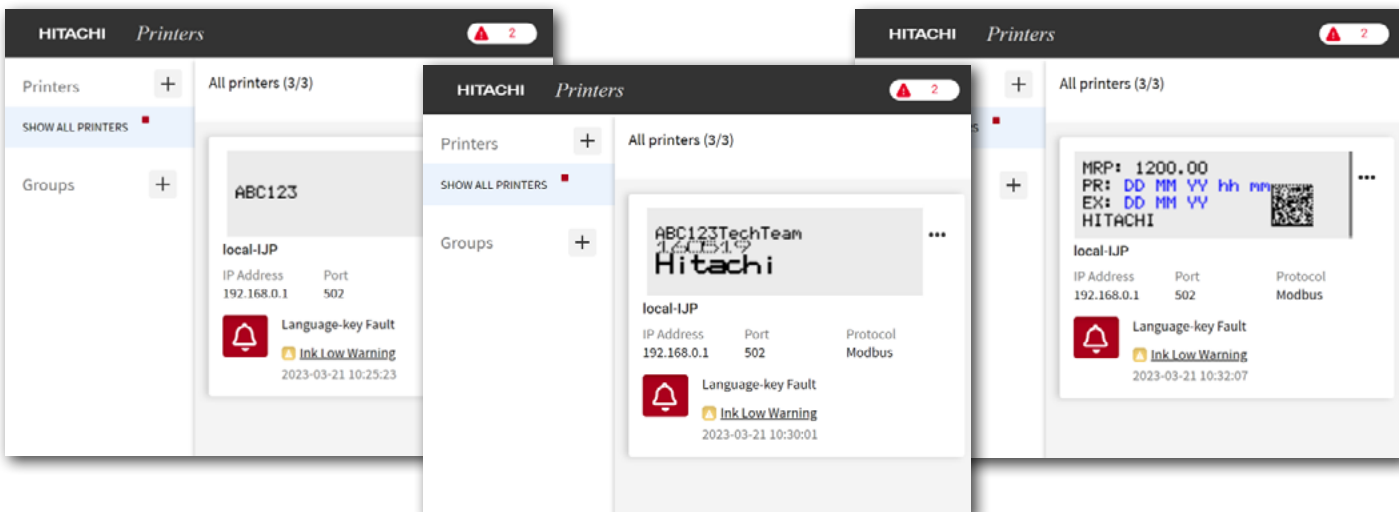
HITACHI Printers

2

Printers +

SHOW ALL PRINTERS

Groups +

All printers (3/3)

ABC123

local-IJP

IP Address 192.168.0.1

Port 502

Language-key Fault

Ink Low Warning

2023-03-21 10:25:23

HITACHI Printers

2

Printers +

SHOW ALL PRINTERS

Groups +

All printers (3/3)

ABC123TechTeam
120519
Hitachi

...

local-IJP

IP Address 192.168.0.1

Port 502

Protocol Modbus

Language-key Fault

Ink Low Warning

2023-03-21 10:30:01

HITACHI Printers

2

+

+

All printers (3/3)

MRP: 1200.00
PR: DD MM YY hh mm
EX: DD MM YY
HITACHI

...

local-IJP

IP Address 192.168.0.1

Port 502

Protocol Modbus

Language-key Fault

Ink Low Warning

2023-03-21 10:32:07